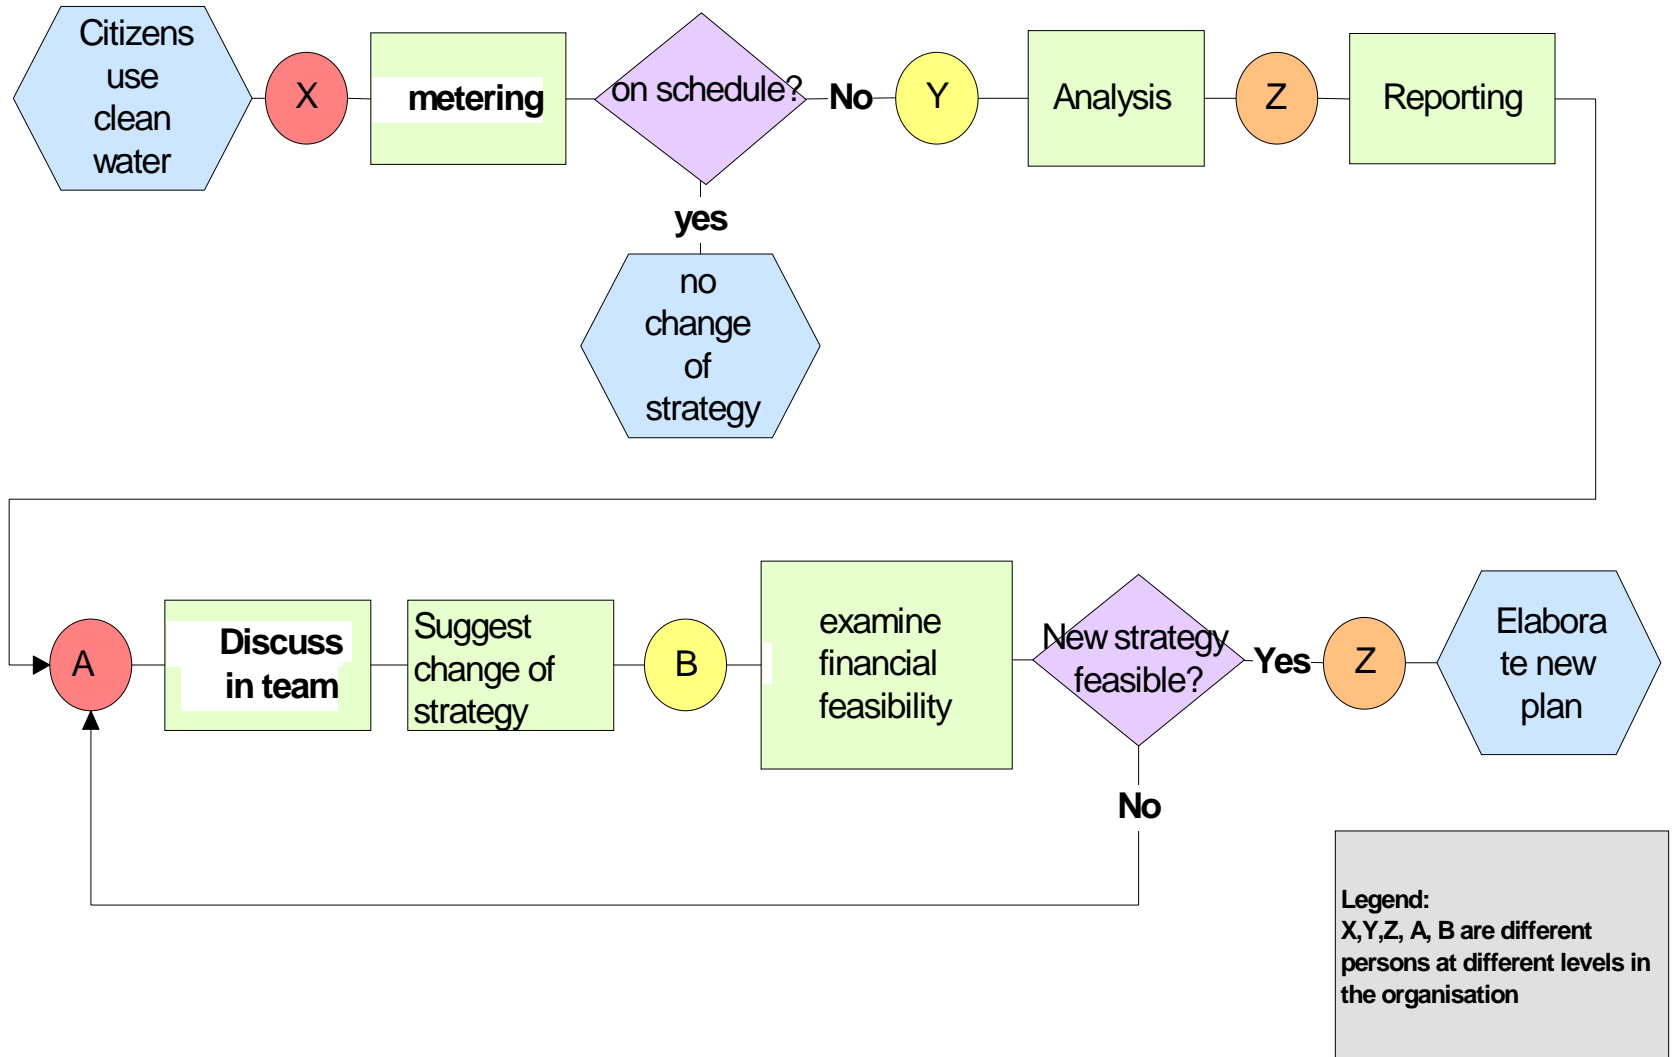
Citizens use clean water

X

metering

on schedule?

No

Y

Analysis

Z

Reporting

yes

no change of strategy

A

Discuss in team

Suggest change of strategy

B

examine financial feasibility

New strategy feasible?

Yes

Z

Elaborate new plan

No

Legend:
X,Y,Z, A, B are different persons at different levels in the organisation